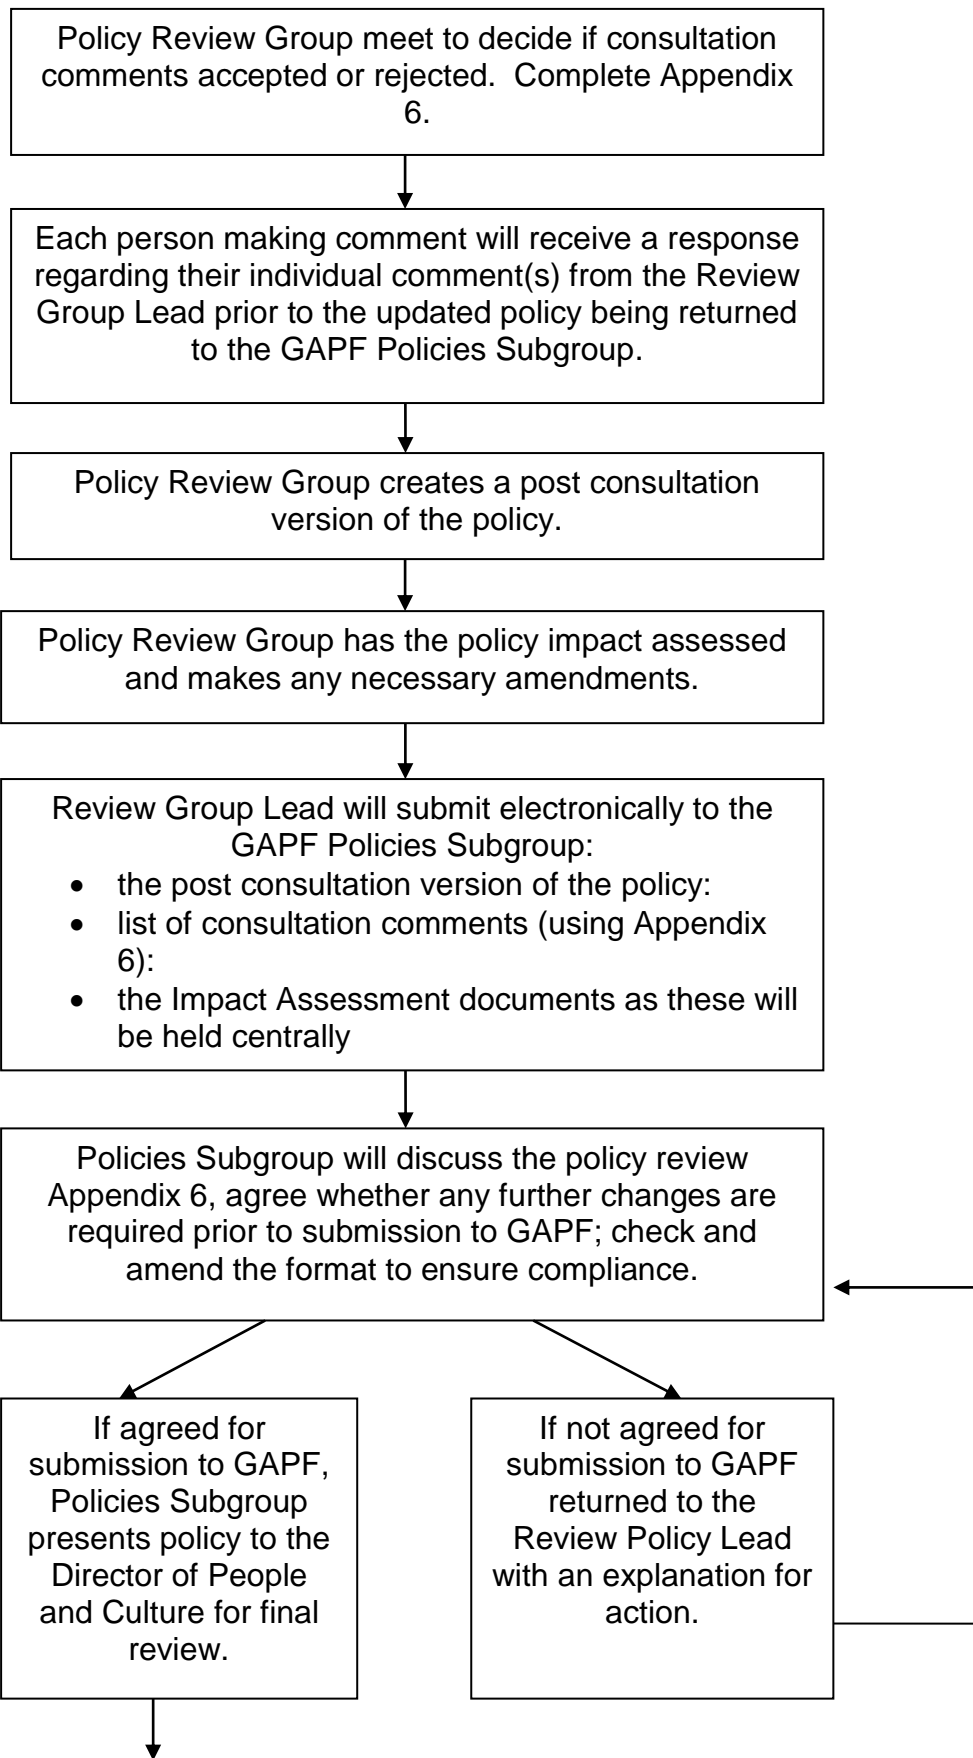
Policy Review Group meet to decide if consultation comments accepted or rejected. Complete Appendix 6.

Each person making comment will receive a response regarding their individual comment(s) from the Review Group Lead prior to the updated policy being returned to the GAPF Policies Subgroup.

Policy Review Group creates a post consultation version of the policy.

Policy Review Group has the policy impact assessed and makes any necessary amendments.

Review Group Lead will submit electronically to the GAPF Policies Subgroup:
- the post consultation version of the policy:
- list of consultation comments (using Appendix 6):
- the Impact Assessment documents as these will be held centrally

Policies Subgroup will discuss the policy review Appendix 6, agree whether any further changes are required prior to submission to GAPF; check and amend the format to ensure compliance.

If agreed for submission to GAPF, Policies Subgroup presents policy to the Director of People and Culture for final review.

If not agreed for submission to GAPF returned to the Review Policy Lead with an explanation for action.